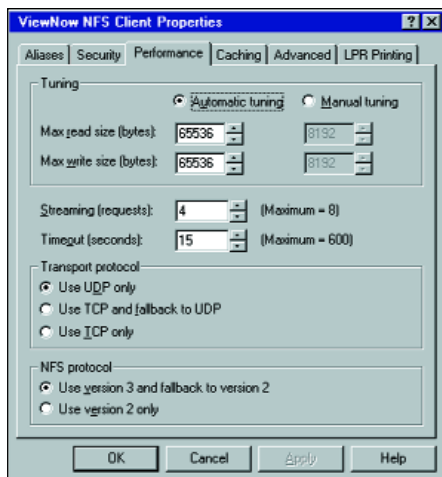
ViewNow NFS Client Properties

?

X

Aliases | Security | Performance | Caching | Advanced | LPR Printing

Tuning

Automatic tuning

Manual tuning

Max read size (bytes): 65536

8192

Max write size (bytes): 65536

8192

Streaming (requests): 4 (Maximum = 8)

Timeout (seconds): 15 (Maximum = 600)

Transport protocol

Use UDP only

Use TCP and fallback to UDP

Use TCP only

NFS protocol

Use version 3 and fallback to version 2

Use version 2 only

OK

Cancel

Apply

Help